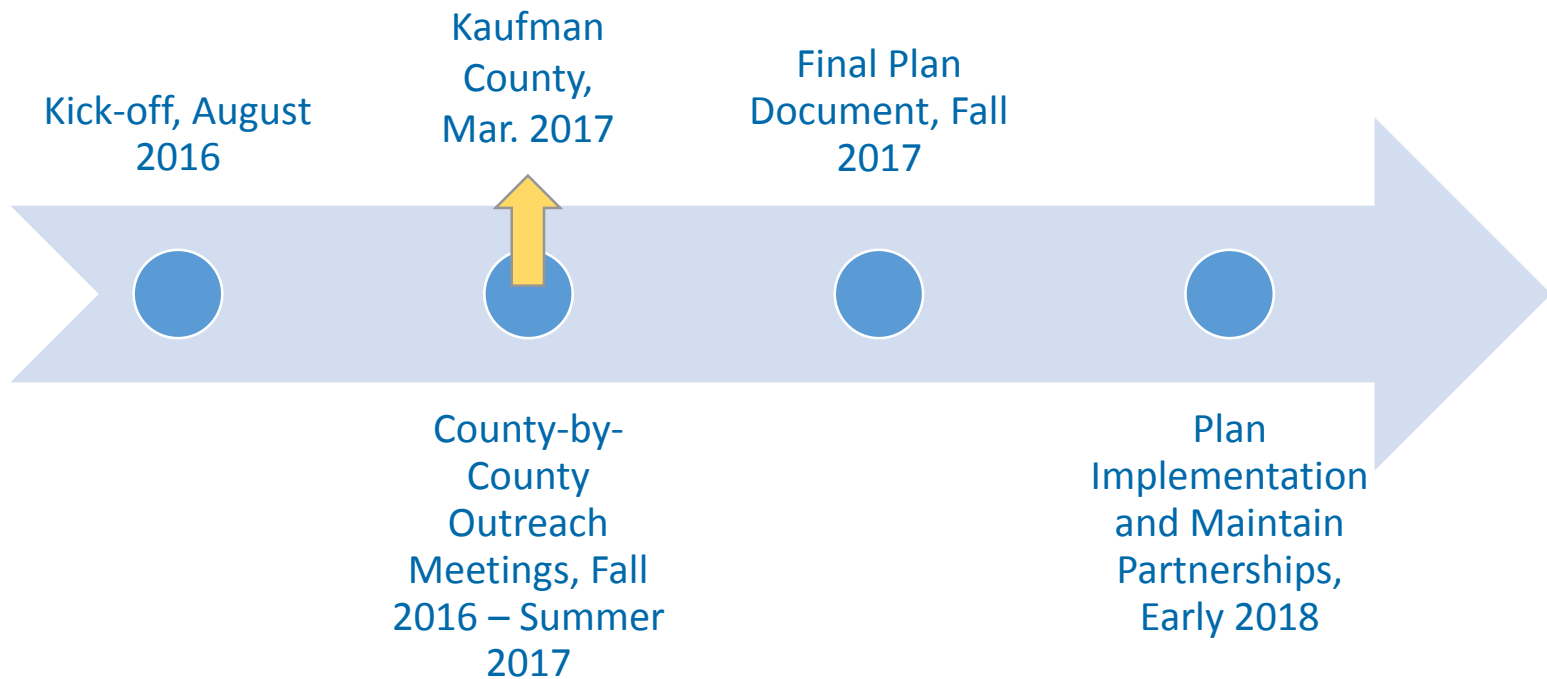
Kick-off, August 2016

Kaufman County, Mar. 2017

County-by-County Outreach Meetings, Fall 2016 – Summer 2017

Final Plan Document, Fall 2017

Plan Implementation and Maintain Partnerships, Early 2018